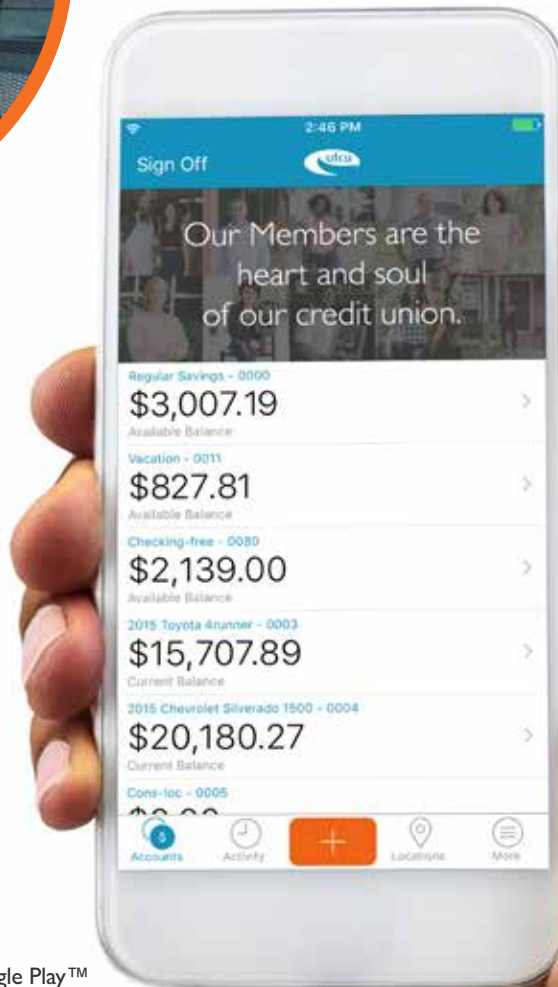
2:46 PM

Sign Off

ufcu

Our Members are the heart and soul of our credit union.

Regular Savings - 0000
$3,007.19
Available Balance

Vacation - 0011
$827.81
Available Balance

Checking-free - 0080
$2,139.00
Available Balance

2015 Toyota 4runner - 0003
$15,707.89
Current Balance

2015 Chevrolet Silverado 1500 - 0004
$20,180.27
Current Balance

Cons-loc - 0005
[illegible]

Accounts
Activity
+
Locations
More

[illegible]gle Play™